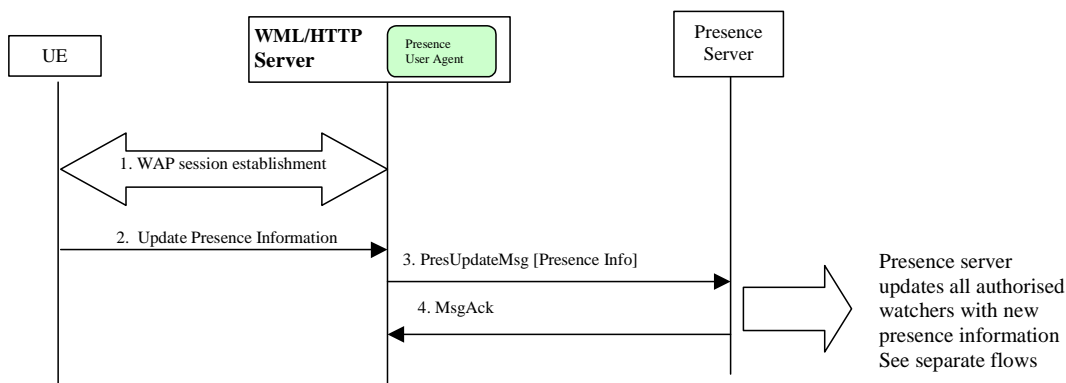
UE

WML/HTTP Server

Presence User Agent

Presence Server

1. WAP session establishment

2. Update Presence Information

3. PresUpdateMsg [Presence Info]

4. MsgAck

Presence server updates all authorised watchers with new presence information See separate flows